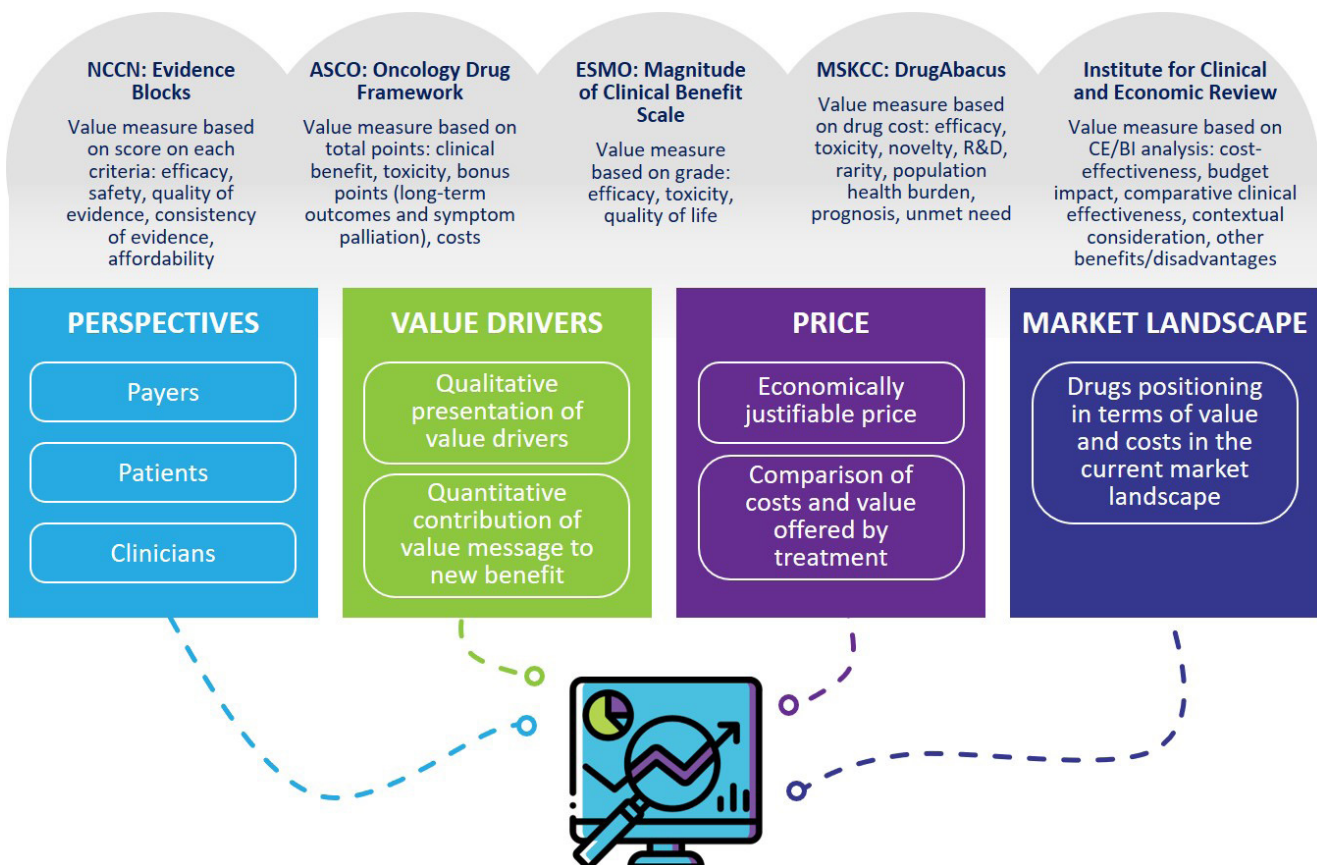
NCCN: Evidence Blocks

Value measure based on score on each criteria: efficacy, safety, quality of evidence, consistency of evidence, affordability

ASCO: Oncology Drug Framework

Value measure based on total points: clinical benefit, toxicity, bonus points (long-term outcomes and symptom palliation), costs

ESMO: Magnitude of Clinical Benefit Scale

Value measure based on grade: efficacy, toxicity, quality of life

MSKCC: DrugAbacus

Value measure based on drug cost: efficacy, toxicity, novelty, R&D, rarity, population health burden, prognosis, unmet need

Institute for Clinical and Economic Review

Value measure based on CE/BI analysis: cost-effectiveness, budget impact, comparative clinical effectiveness, contextual consideration, other benefits/disadvantages

PERSPECTIVES

Payers

Patients

Clinicians

VALUE DRIVERS

Qualitative presentation of value drivers

Quantitative contribution of value message to new benefit

PRICE

Economically justifiable price

Comparison of costs and value offered by treatment

MARKET LANDSCAPE

Drugs positioning in terms of value and costs in the current market landscape